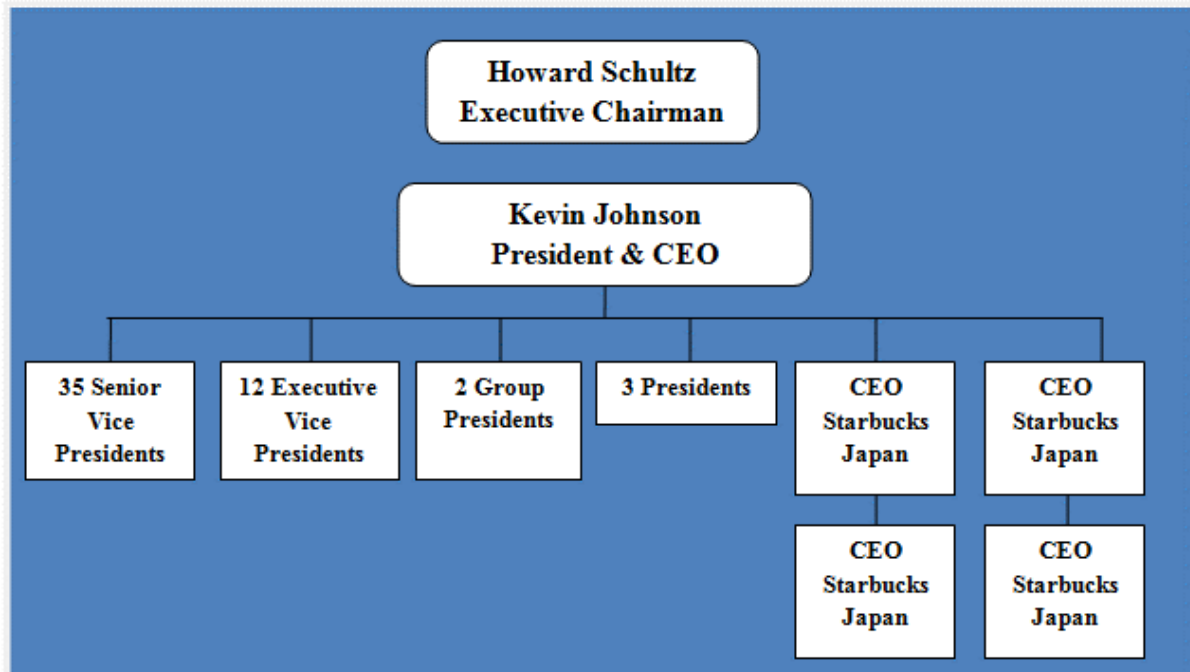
Howard Schultz
Executive Chairman

Kevin Johnson
President & CEO

35 Senior Vice Presidents

12 Executive Vice Presidents

2 Group Presidents

3 Presidents

CEO Starbucks Japan

CEO Starbucks Japan

CEO Starbucks Japan

CEO Starbucks Japan